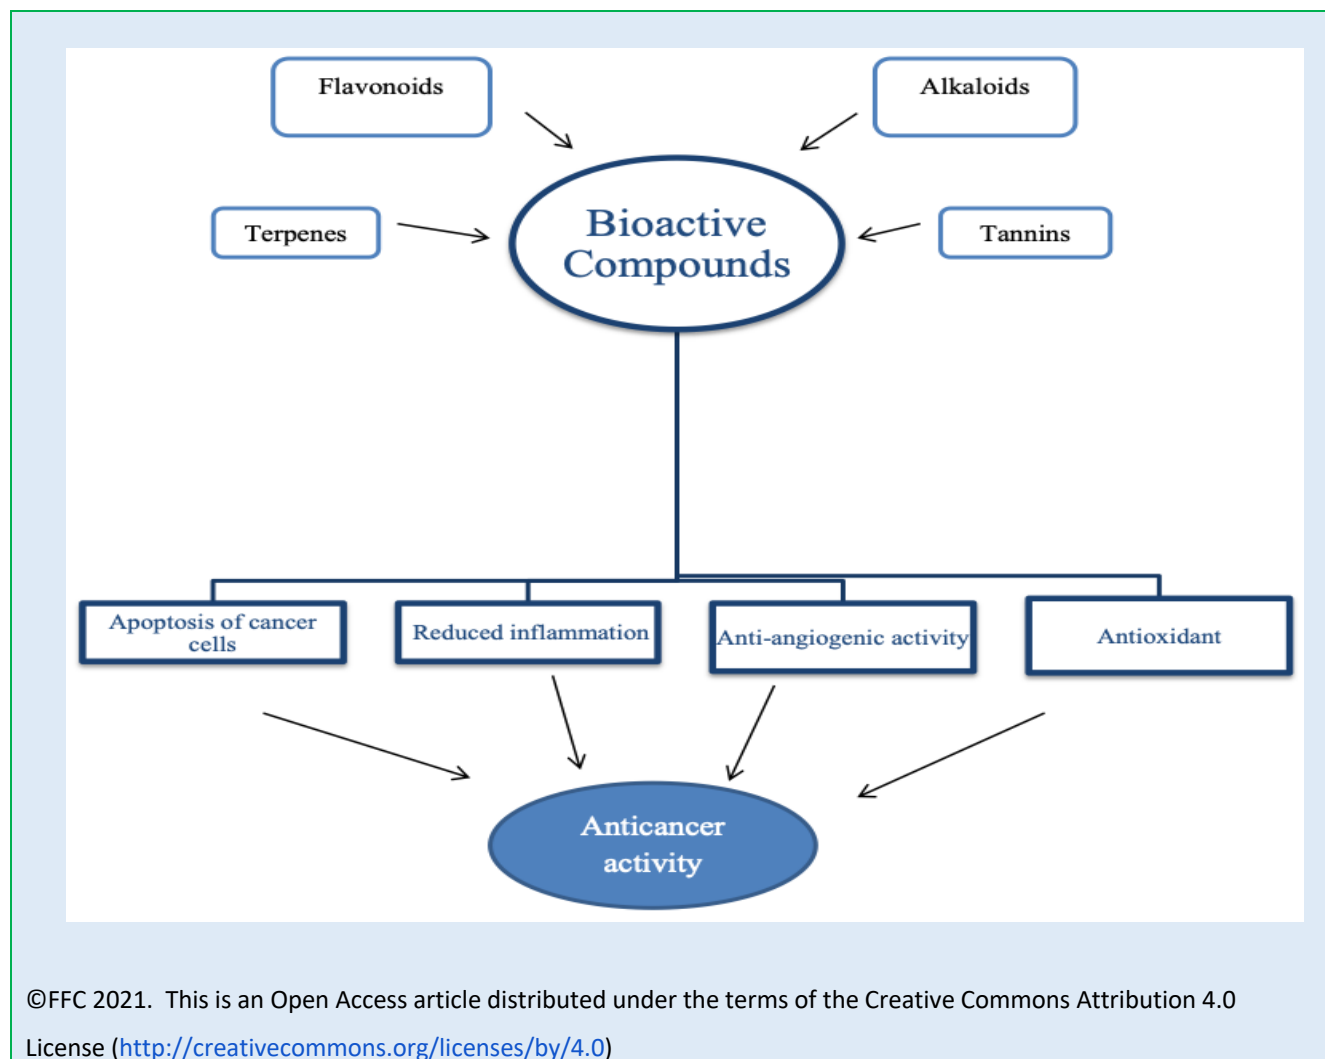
Flavonoids

Alkaloids

Terpenes

Bioactive Compounds

Tannins

Apoptosis of cancer cells

Reduced inflammation

Anti-angiogenic activity

Antioxidant

Anticancer activity

©FFC 2021. This is an Open Access article distributed under the terms of the Creative Commons Attribution 4.0 License (http://creativecommons.org/licenses/by/4.0)